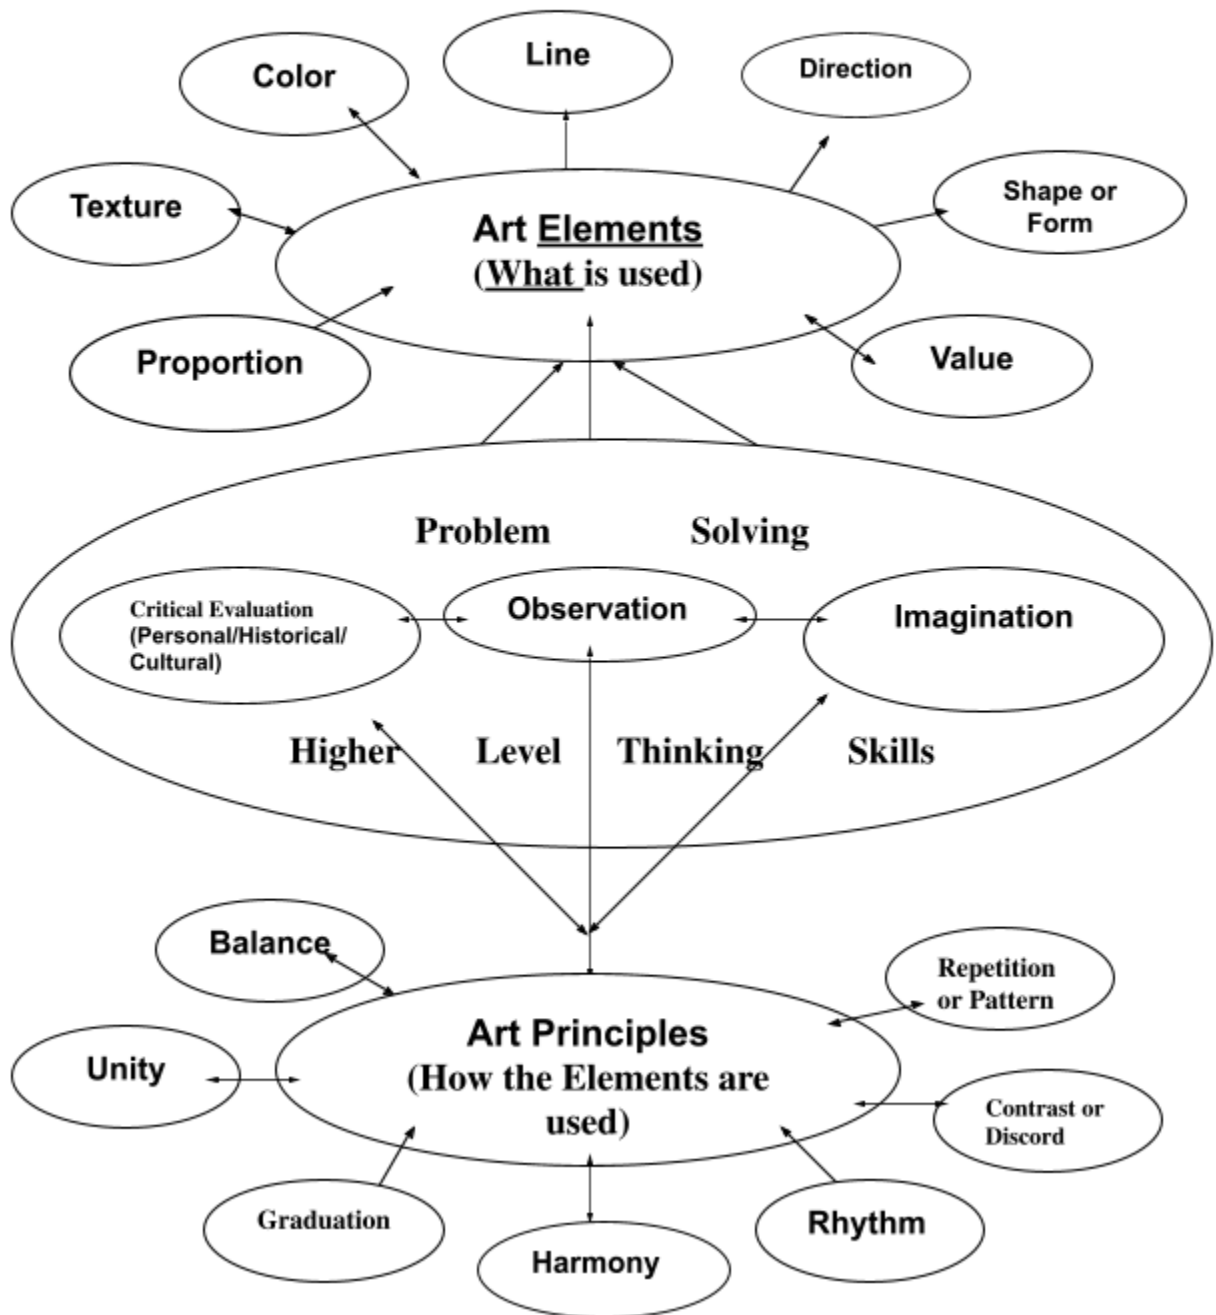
Color

Line

Direction

Texture

Art Elements
(What is used)

Shape or Form

Proportion

Value

Problem Solving

Critical Evaluation (Personal/Historical/ Cultural)

Observation

Imagination

Higher Level Thinking Skills

Balance

Repetition or Pattern

Unity

Art Principles
(How the Elements are used)

Contrast or Discord

Graduation

Harmony

Rhythm